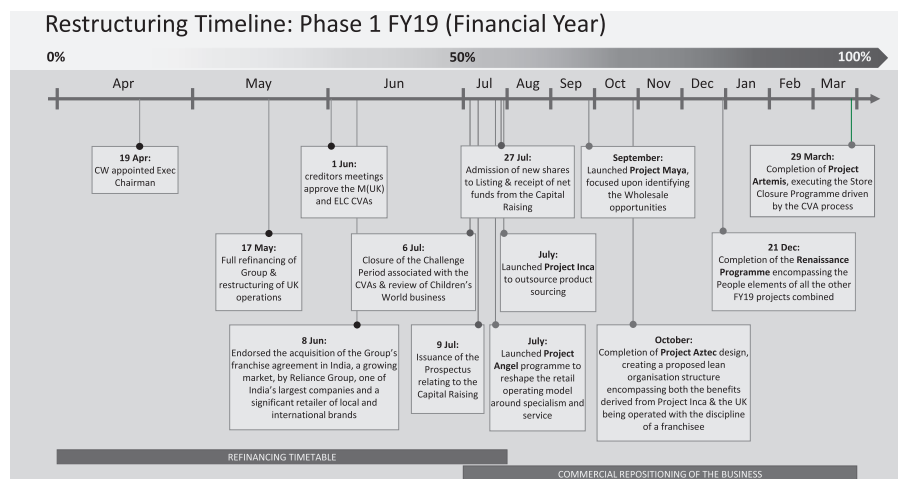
Restructuring Timeline: Phase 1 FY19 (Financial Year)

0%

50%

100%

Apr May Jun Jul Aug Sep Oct Nov Dec Jan Feb Mar

19 Apr: CW appointed Exec Chairman

1 Jun: creditors meetings approve the M(UK) and ELC CVAs

27 Jul: Admission of new shares to Listing & receipt of net funds from the Capital Raising

September: Launched Project Maya, focused upon identifying the Wholesale opportunities

29 March: Completion of Project Artemis, executing the Store Closure Programme driven by the CVA process

17 May: Full refinancing of Group & restructuring of UK operations

6 Jul: Closure of the Challenge Period associated with the CVAs & review of Children's World business

July: Launched Project Inca to outsource product sourcing

21 Dec: Completion of the Renaissance Programme encompassing the People elements of all the other FY19 projects combined

8 Jun: Endorsed the acquisition of the Group's franchise agreement in India, a growing market, by Reliance Group, one of India's largest companies and a significant retailer of local and international brands

9 Jul: Issuance of the Prospectus relating to the Capital Raising

July: Launched Project Angel programme to reshape the retail operating model around specialism and service

October: Completion of Project Aztec design, creating a proposed lean organisation structure encompassing both the benefits derived from Project Inca & the UK being operated with the discipline of a franchisee

REFINANCING TIMETABLE

COMMERCIAL REPOSITIONING OF THE BUSINESS